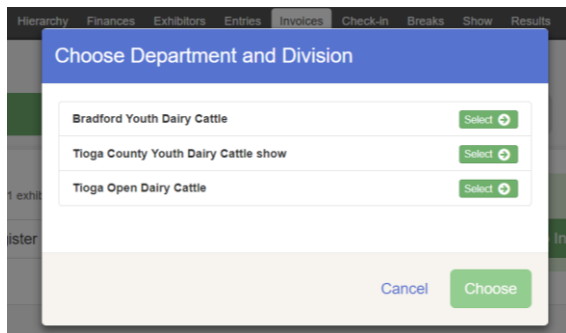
Hierarchy Finances Exhibitors Entries Invoices Check-in Breaks Show Results

Choose Department and Division

Bradford Youth Dairy Cattle Select
Tioga County Youth Dairy Cattle show Select
Tioga Open Dairy Cattle Select

1 exhib

ister

In

Cancel Choose